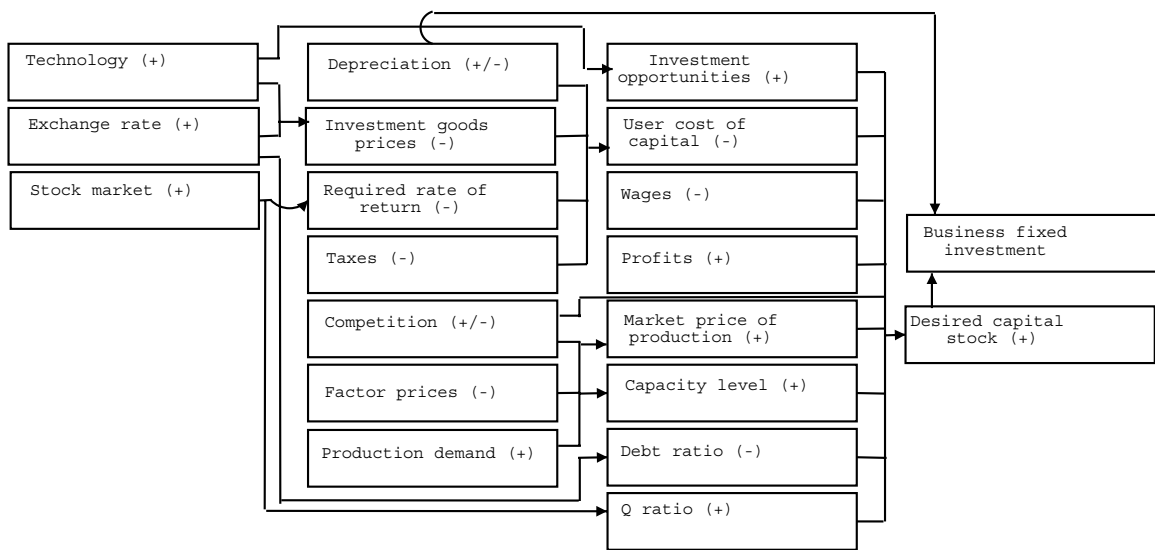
Technology (+)

Exchange rate (+)

Stock market (+)

Depreciation (+/-)

Investment goods prices (-)

Required rate of return (-)

Taxes (-)

Competition (+/-)

Factor prices (-)

Production demand (+)

Investment opportunities (+)

User cost of capital (-)

Wages (-)

Profits (+)

Market price of production (+)

Capacity level (+)

Debt ratio (-)

Q ratio (+)

Business fixed investment

Desired capital stock (+)